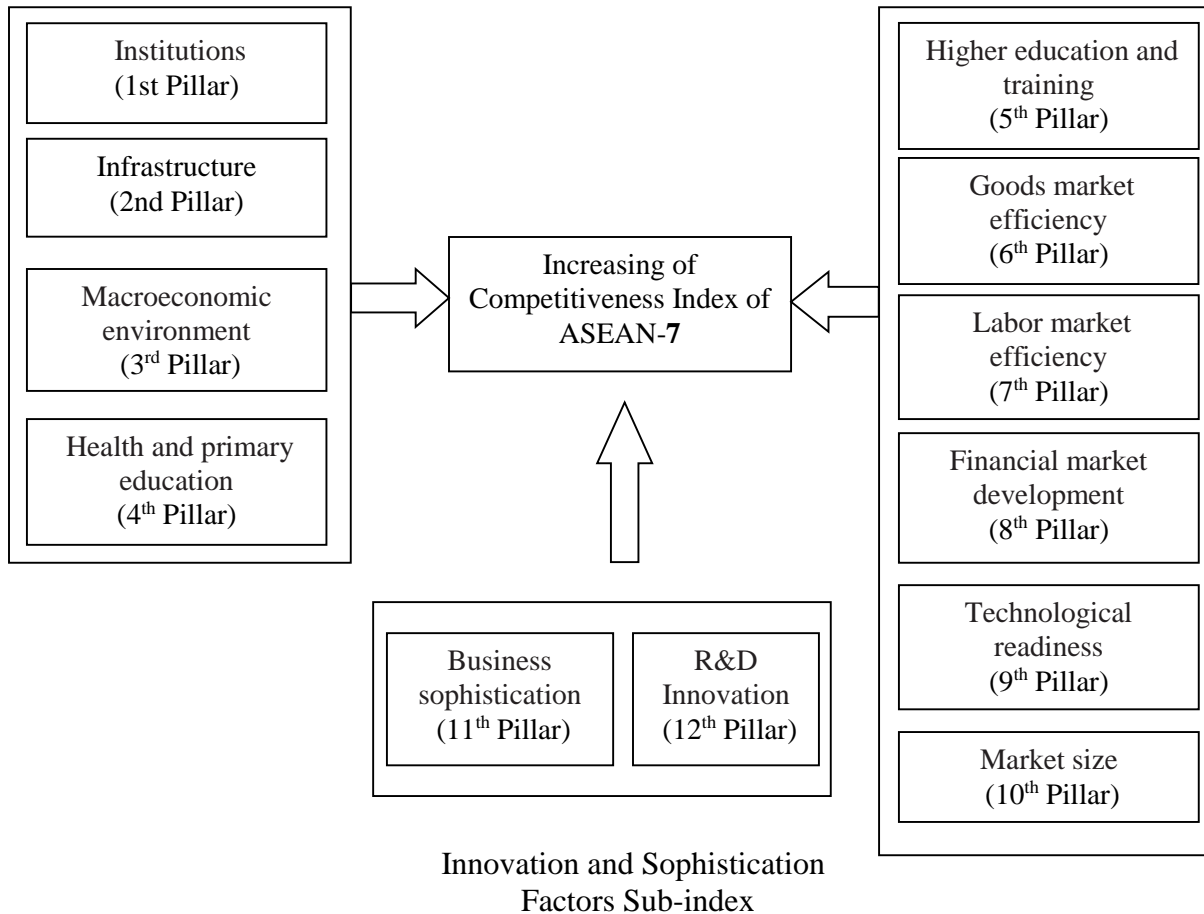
Institutions
(1st Pillar)

Infrastructure
(2nd Pillar)

Macroeconomic environment
(3$^{rd}$ Pillar)

Health and primary education
(4$^{th}$ Pillar)

Increasing of Competitiveness Index of ASEAN-7

Higher education and training
(5$^{th}$ Pillar)

Goods market efficiency
(6$^{th}$ Pillar)

Labor market efficiency
(7$^{th}$ Pillar)

Financial market development
(8$^{th}$ Pillar)

Technological readiness
(9$^{th}$ Pillar)

Market size
(10$^{th}$ Pillar)

Business sophistication
(11$^{th}$ Pillar)

R&D Innovation
(12$^{th}$ Pillar)

Innovation and Sophistication Factors Sub-index